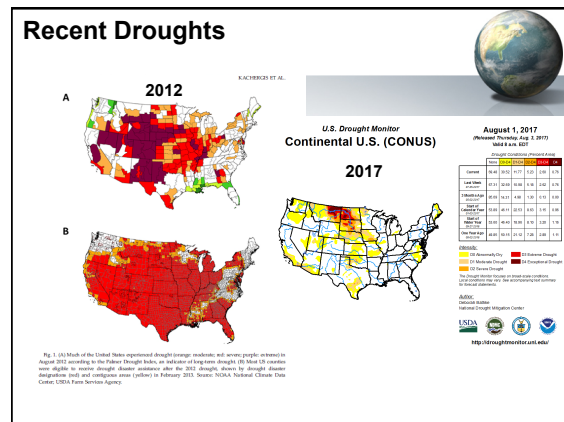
Recent Droughts

KACHERGIS ET AL.

2012

A

B

U.S. Drought Monitor

Continental U.S. (CONUS)

2017

August 1, 2017
(Released Thursday, Aug. 3, 2017)
Valid 8 a.m. EDT

Drought Conditions (Percent Area)

| | None | D0-D4 | D1-D4 | D2-D4 | D3-D4 | D4 |
|---|---|---|---|---|---|---|
| Current | 59.48 | 20.52 | 11.77 | 5.21 | 2.00 | 0.75 |
| Last Week | 57.31 | 42.69 | 16.98 | 6.16 | 2.42 | 0.78 |
| 3 Months Ago | 85.69 | 14.31 | 4.99 | 1.30 | 0.13 | 0.00 |
| Start of Calendar Year | 53.69 | 46.11 | 22.13 | 8.05 | 3.15 | 0.86 |
| Start of Water Year | 55.60 | 44.40 | 18.98 | 8.10 | 3.20 | 1.10 |
| One Year Ago | 49.85 | 50.15 | 21.32 | 7.25 | 2.89 | 1.11 |

Intensity:
D0 Abnormally Dry
D1 Moderate Drought
D2 Severe Drought
D3 Extreme Drought
D4 Exceptional Drought

The Drought Monitor focuses on broad-scale conditions. Local conditions may vary. See accompanying text summary for forecast statements.

Author:
Deborah Bathke
National Drought Mitigation Center

USDA

http://droughtmonitor.unl.edu/

Fig. 1. (A) Much of the United States experienced drought (orange: moderate; red: severe; purple: extreme) in August 2012 according to the Palmer Drought Index, an indicator of long-term drought. (B) Most US counties were eligible to receive drought disaster assistance after the 2012 drought, shown by drought disaster designations (red) and contiguous areas (yellow) in February 2013. Source: NOAA National Climate Data Center; USDA Farm Services Agency.